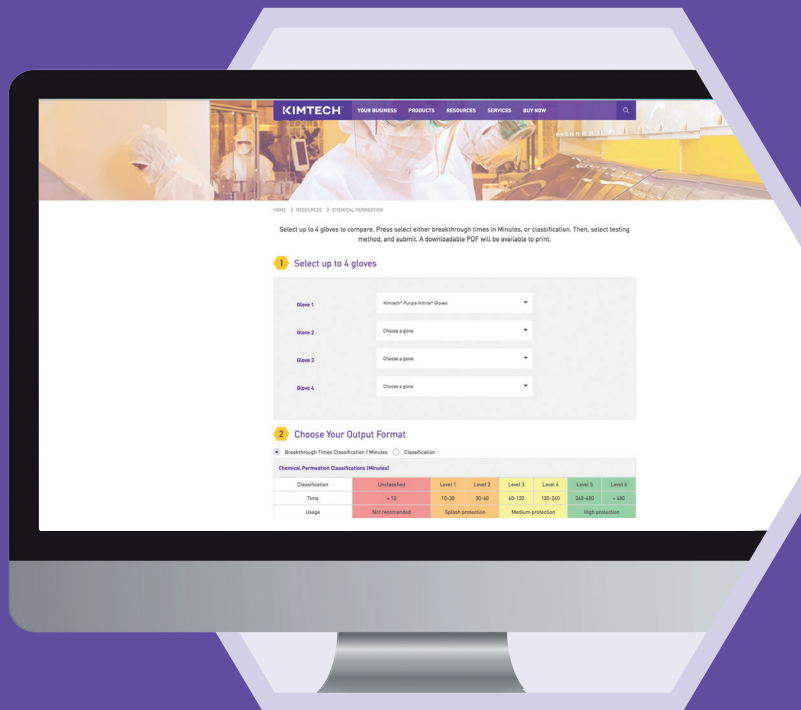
KIMTECH YOUR BUSINESS PRODUCTS RESOURCES SERVICES BUY NOW

HOME > RESOURCES > CHEMICAL PERMEATION

Select up to 4 gloves to compare. Press select either breakthrough times in Minutes, or classification. Then, select testing method, and submit. A downloadable PDF will be available to print.

1 Select up to 4 gloves

Glove 1 Kimtech* Purple Nitrile* Gloves

Glove 2 Choose a glove

Glove 3 Choose a glove

Glove 4 Choose a glove

2 Choose Your Output Format

Breakthrough Times Classification / Minutes Classification

Chemical Permeation Classifications (Minutes)

| Classification | Unclassified | Level 1 | Level 2 | Level 3 | Level 4 | Level 5 | Level 6 |
|---|---|---|---|---|---|---|---|
| Time | < 10 | 10-30 | 30-60 | 60-120 | 120-240 | 240-480 | > 480 |
| Usage | Not recomended | Splash protection | | Medium protection | | High protection | |